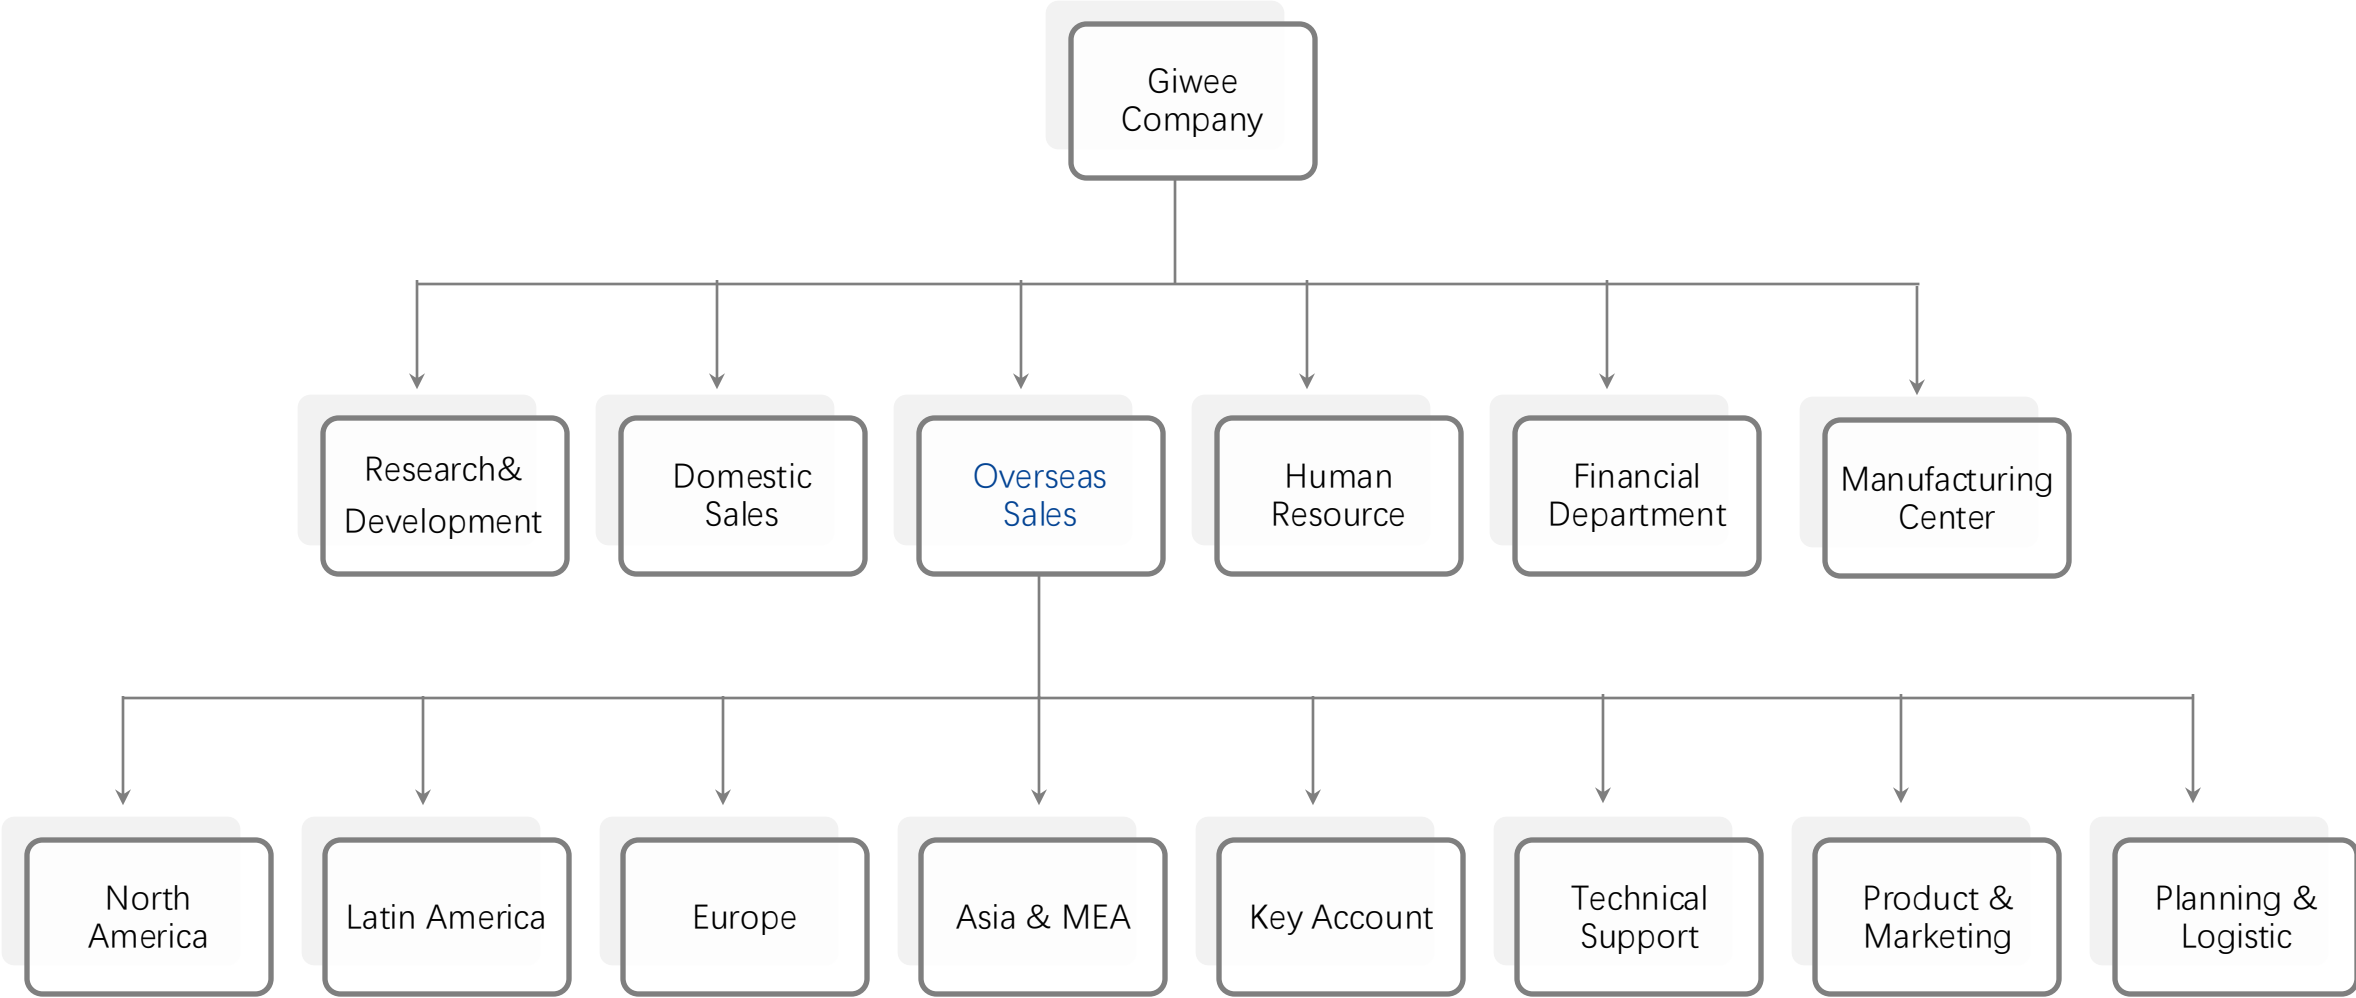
Giwee Company

Research& Development

Domestic Sales

Overseas Sales

Human Resource

Financial Department

Manufacturing Center

North America

Latin America

Europe

Asia & MEA

Key Account

Technical Support

Product & Marketing

Planning & Logistic